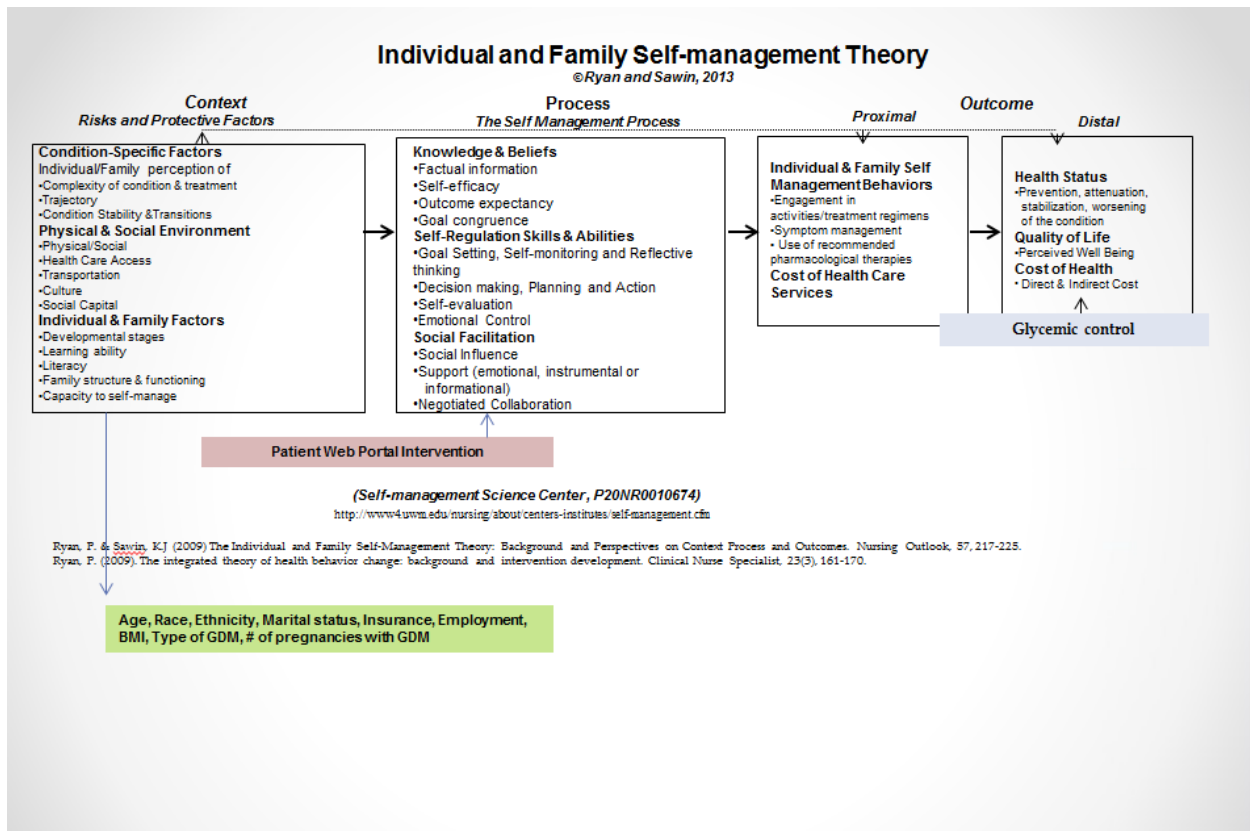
Individual and Family Self-management Theory
©Ryan and Sawin, 2013

Context
Risks and Protective Factors

Process
The Self Management Process

Outcome
Proximal
Distal

Condition-Specific Factors
Individual/Family perception of
•Complexity of condition & treatment
•Trajectory
•Condition Stability &Transitions
Physical & Social Environment
•Physical/Social
•Health Care Access
•Transportation
•Culture
•Social Capital
Individual & Family Factors
•Developmental stages
•Learning ability
•Literacy
•Family structure & functioning
•Capacity to self-manage

Knowledge & Beliefs
•Factual information
•Self-efficacy
•Outcome expectancy
•Goal congruence
Self-Regulation Skills & Abilities
•Goal Setting, Self-monitoring and Reflective thinking
•Decision making, Planning and Action
•Self-evaluation
•Emotional Control
Social Facilitation
•Social Influence
•Support (emotional, instrumental or informational)
•Negotiated Collaboration

Individual & Family Self Management Behaviors
•Engagement in activities/treatment regimens
•Symptom management
• Use of recommended pharmacological therapies
Cost of Health Care Services

Health Status
•Prevention, attenuation, stabilization, worsening of the condition
Quality of Life
•Perceived Well Being
Cost of Health
• Direct & Indirect Cost

Glycemic control

Patient Web Portal Intervention

(Self-management Science Center, P20NR0010674)
http://www4.uwm.edu/nursing/about/centers-institutes/self-management.cfm

Ryan, P. & Sawin, KJ (2009) The Individual and Family Self-Management Theory: Background and Perspectives on Context Process and Outcomes. Nursing Outlook, 57, 217-225.
Ryan, P. (2009). The integrated theory of health behavior change: background and intervention development. Clinical Nurse Specialist, 23(3), 161-170.

Age, Race, Ethnicity, Marital status, Insurance, Employment, BMI, Type of GDM, # of pregnancies with GDM